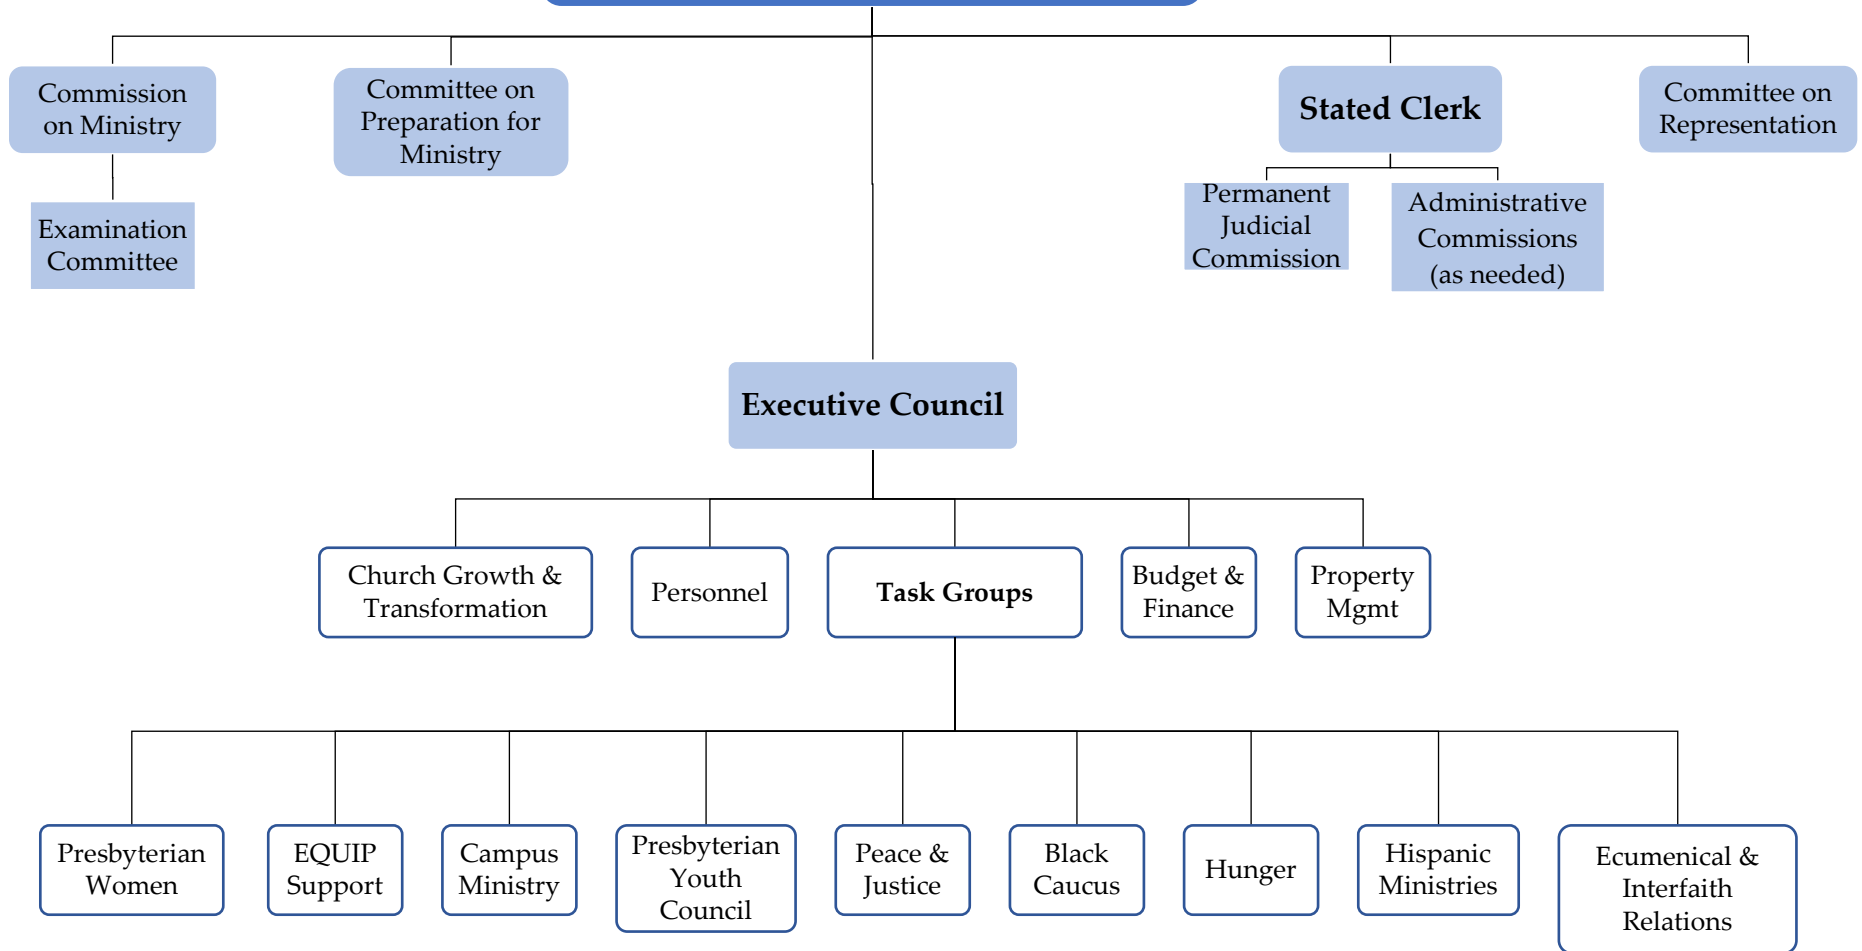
Commission on Ministry

Examination Committee

Committee on Preparation for Ministry

Stated Clerk

Permanent Judicial Commission

Administrative Commissions (as needed)

Committee on Representation

Executive Council

Church Growth & Transformation

Personnel

Task Groups

Budget & Finance

Property Mgmt

Presbyterian Women

EQUIP Support

Campus Ministry

Presbyterian Youth Council

Peace & Justice

Black Caucus

Hunger

Hispanic Ministries

Ecumenical & Interfaith Relations